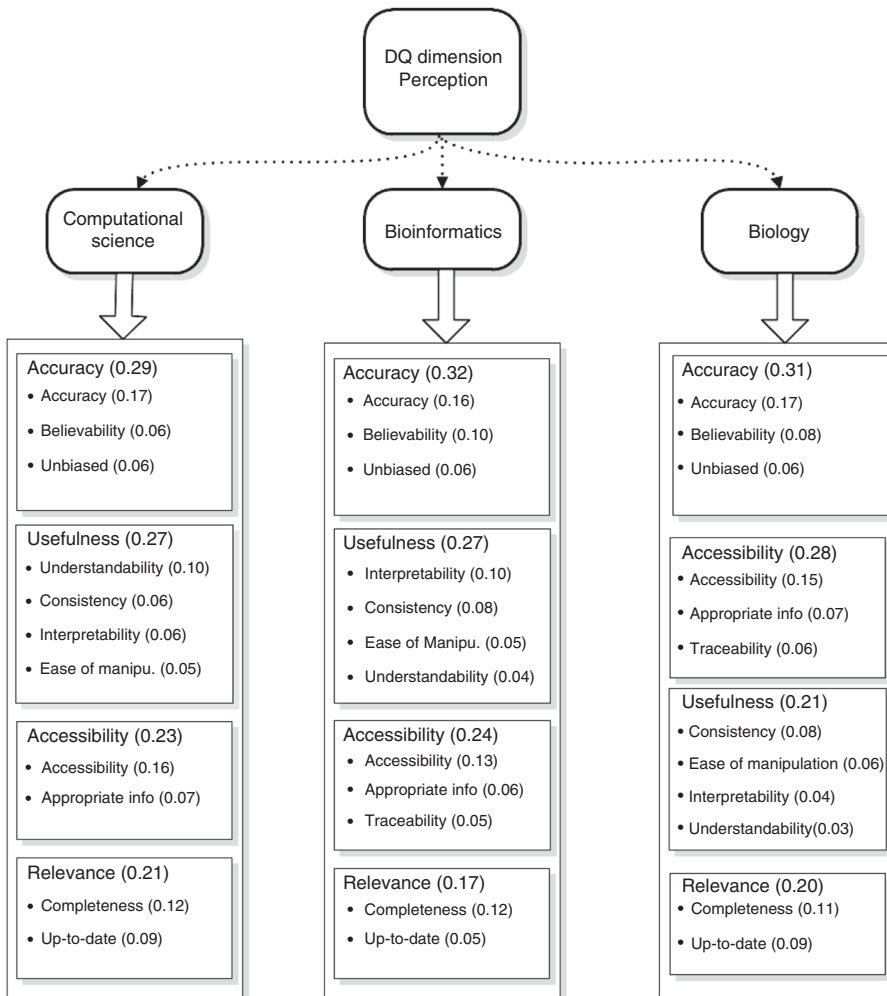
DQ dimension Perception

Computational science

Accuracy (0.29)
• Accuracy (0.17)
• Believability (0.06)
• Unbiased (0.06)

Usefulness (0.27)
• Understandability (0.10)
• Consistency (0.06)
• Interpretability (0.06)
• Ease of manipu. (0.05)

Accessibility (0.23)
• Accessibility (0.16)
• Appropriate info (0.07)

Relevance (0.21)
• Completeness (0.12)
• Up-to-date (0.09)

Bioinformatics

Accuracy (0.32)
• Accuracy (0.16)
• Believability (0.10)
• Unbiased (0.06)

Usefulness (0.27)
• Interpretability (0.10)
• Consistency (0.08)
• Ease of Manipu. (0.05)
• Understandability (0.04)

Accessibility (0.24)
• Accessibility (0.13)
• Appropriate info (0.06)
• Traceability (0.05)

Relevance (0.17)
• Completeness (0.12)
• Up-to-date (0.05)

Biology

Accuracy (0.31)
• Accuracy (0.17)
• Believability (0.08)
• Unbiased (0.06)

Accessibility (0.28)
• Accessibility (0.15)
• Appropriate info (0.07)
• Traceability (0.06)

Usefulness (0.21)
• Consistency (0.08)
• Ease of manipulation (0.06)
• Interpretability (0.04)
• Understandability(0.03)

Relevance (0.20)
• Completeness (0.11)
• Up-to-date (0.09)